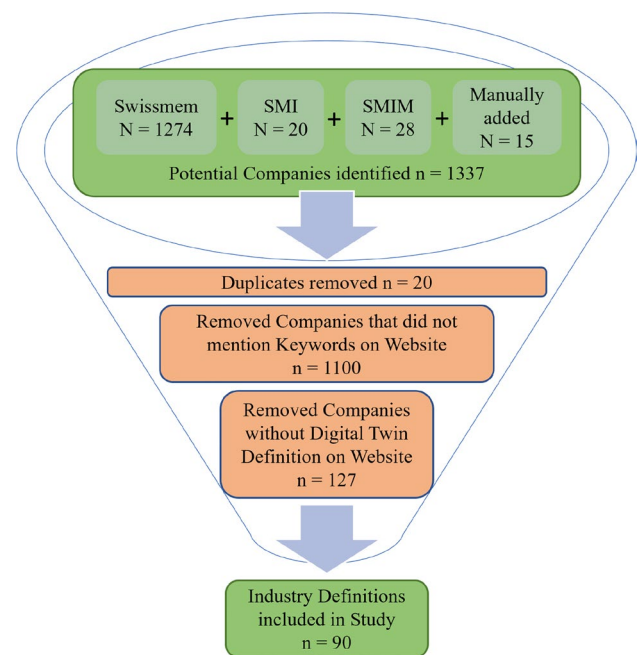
Swissmem
N = 1274

+

SMI
N = 20

+

SMIM
N = 28

+

Manually added
N = 15

Potential Companies identified n = 1337

Duplicates removed n = 20

Removed Companies that did not mention Keywords on Website
n = 1100

Removed Companies without Digital Twin Definition on Website
n = 127

Industry Definitions included in Study
n = 90